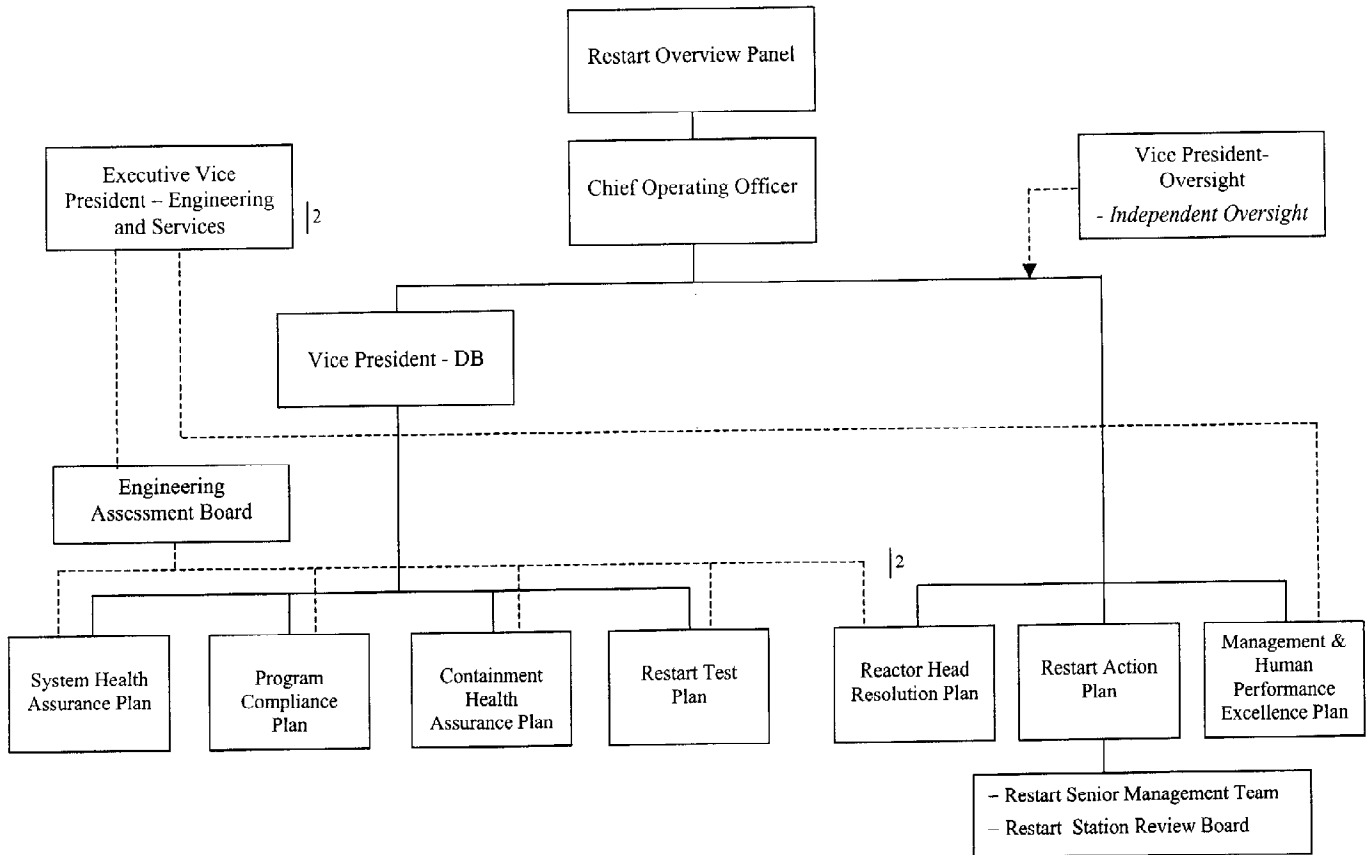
Restart Overview Panel

Executive Vice President – Engineering and Services

|2

Chief Operating Officer

Vice President- Oversight
- *Independent Oversight*

Vice President - DB

Engineering Assessment Board

|2

System Health Assurance Plan

Program Compliance Plan

Containment Health Assurance Plan

Restart Test Plan

Reactor Head Resolution Plan

Restart Action Plan

Management & Human Performance Excellence Plan

– Restart Senior Management Team
– Restart Station Review Board